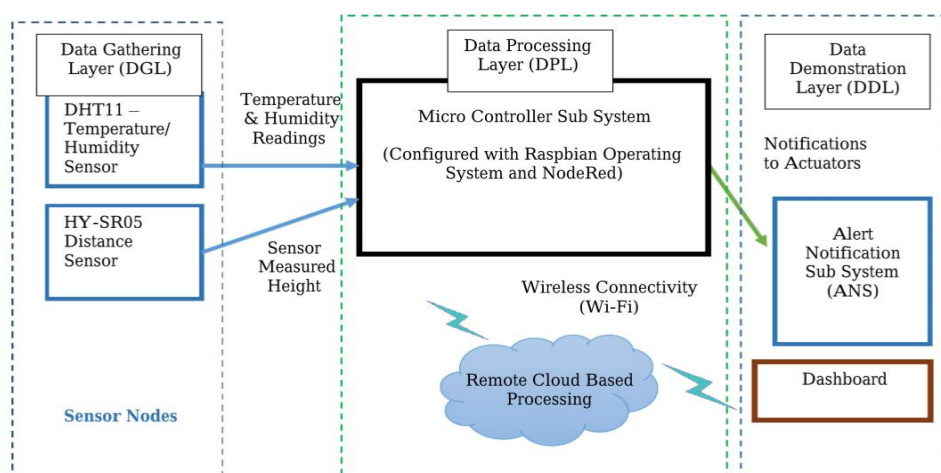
Data Gathering Layer (DGL)

DHT11 – Temperature/ Humidity Sensor

HY-SR05 Distance Sensor

Sensor Nodes

Temperature & Humidity Readings

Sensor Measured Height

Data Processing Layer (DPL)

Micro Controller Sub System

(Configured with Raspbian Operating System and NodeRed)

Wireless Connectivity (Wi-Fi)

Remote Cloud Based Processing

Data Demonstration Layer (DDL)

Notifications to Actuators

Alert Notification Sub System (ANS)

Dashboard